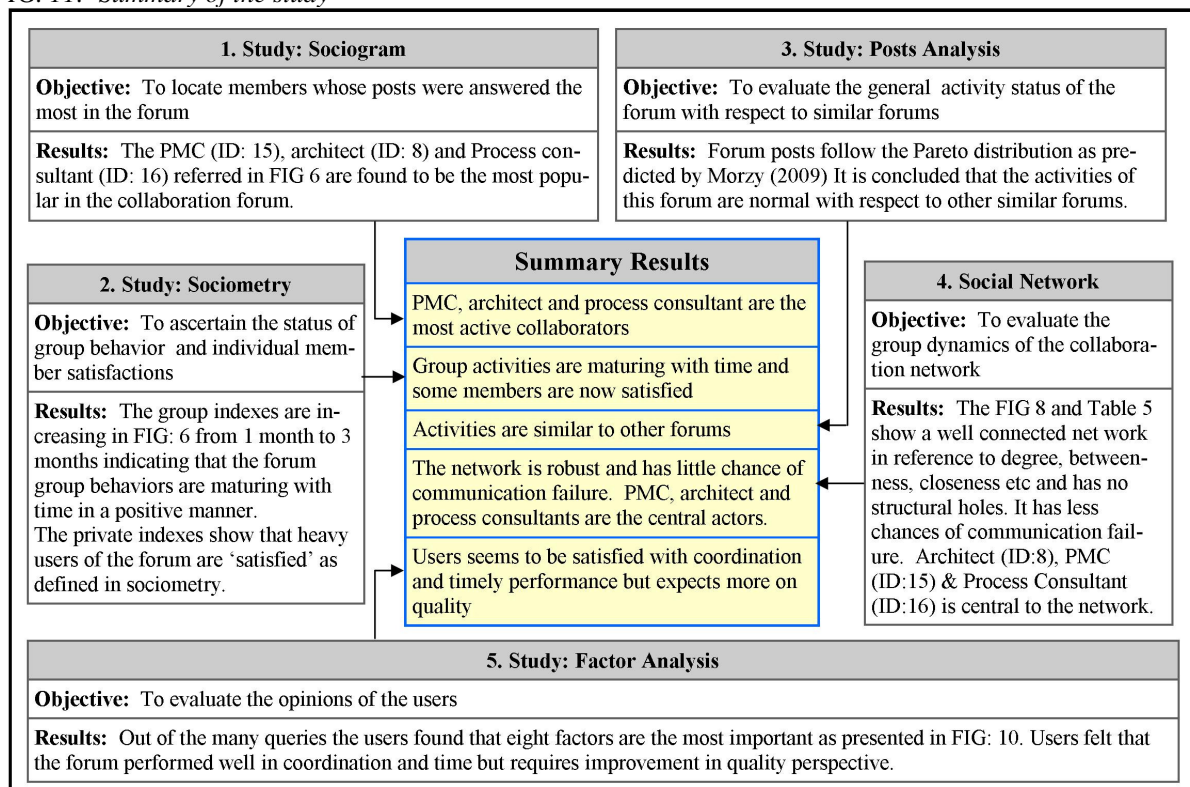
IG. 11: Summary of the study

1. Study: Sociogram

Objective: To locate members whose posts were answered the most in the forum

Results: The PMC (ID: 15), architect (ID: 8) and Process consultant (ID: 16) referred in FIG 6 are found to be the most popular in the collaboration forum.

3. Study: Posts Analysis

Objective: To evaluate the general activity status of the forum with respect to similar forums

Results: Forum posts follow the Pareto distribution as predicted by Morzy (2009) It is concluded that the activities of this forum are normal with respect to other similar forums.

2. Study: Sociometry

Objective: To ascertain the status of group behavior and individual member satisfactions

Results: The group indexes are increasing in FIG: 6 from 1 month to 3 months indicating that the forum group behaviors are maturing with time in a positive manner.
The private indexes show that heavy users of the forum are 'satisfied' as defined in sociometry.

Summary Results

PMC, architect and process consultant are the most active collaborators

Group activities are maturing with time and some members are now satisfied

Activities are similar to other forums

The network is robust and has little chance of communication failure. PMC, architect and process consultants are the central actors.

Users seems to be satisfied with coordination and timely performance but expects more on quality

4. Social Network

Objective: To evaluate the group dynamics of the collaboration network

Results: The FIG 8 and Table 5 show a well connected net work in reference to degree, betweenness, closeness etc and has no structural holes. It has less chances of communication failure. Architect (ID:8), PMC (ID:15) & Process Consultant (ID:16) is central to the network.

5. Study: Factor Analysis

Objective: To evaluate the opinions of the users

Results: Out of the many queries the users found that eight factors are the most important as presented in FIG: 10. Users felt that the forum performed well in coordination and time but requires improvement in quality perspective.